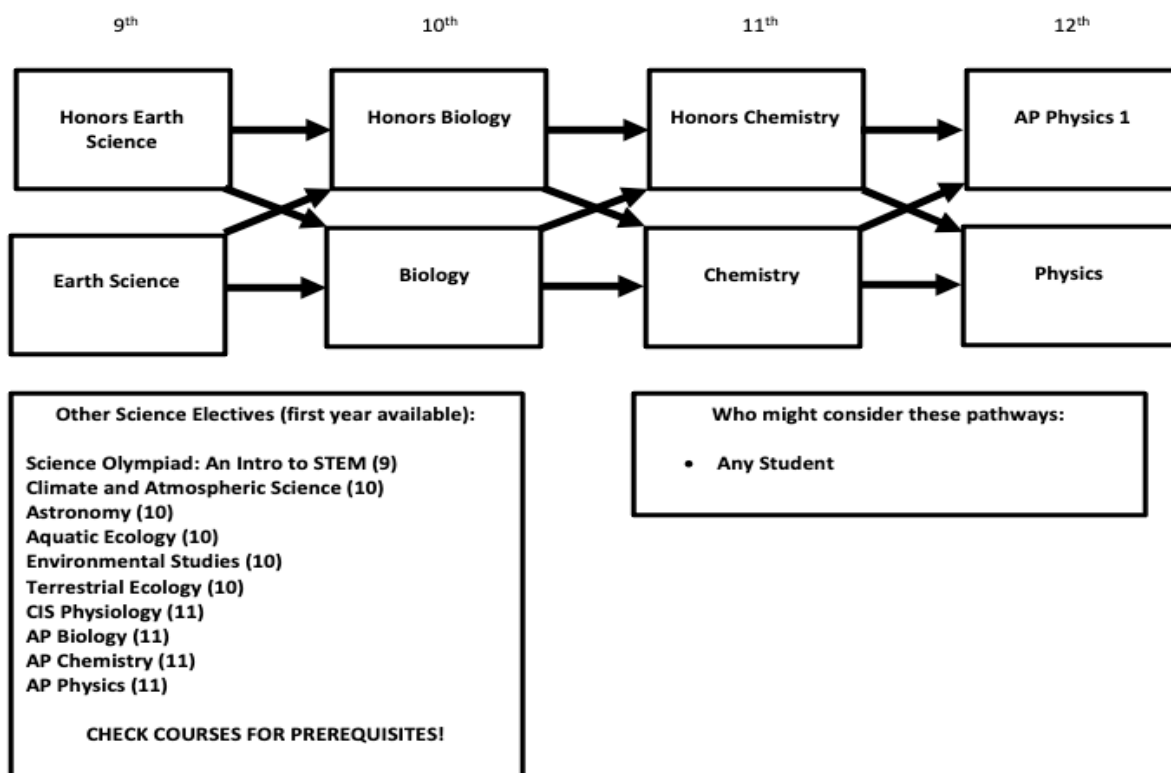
9$^{th}$

10$^{th}$

11$^{th}$

12$^{th}$

Honors Earth Science

Honors Biology

Honors Chemistry

AP Physics 1

Earth Science

Biology

Chemistry

Physics

Other Science Electives (first year available):

Science Olympiad: An Intro to STEM (9)
Climate and Atmospheric Science (10)
Astronomy (10)
Aquatic Ecology (10)
Environmental Studies (10)
Terrestrial Ecology (10)
CIS Physiology (11)
AP Biology (11)
AP Chemistry (11)
AP Physics (11)

CHECK COURSES FOR PREREQUISITES!

Who might consider these pathways:

• Any Student